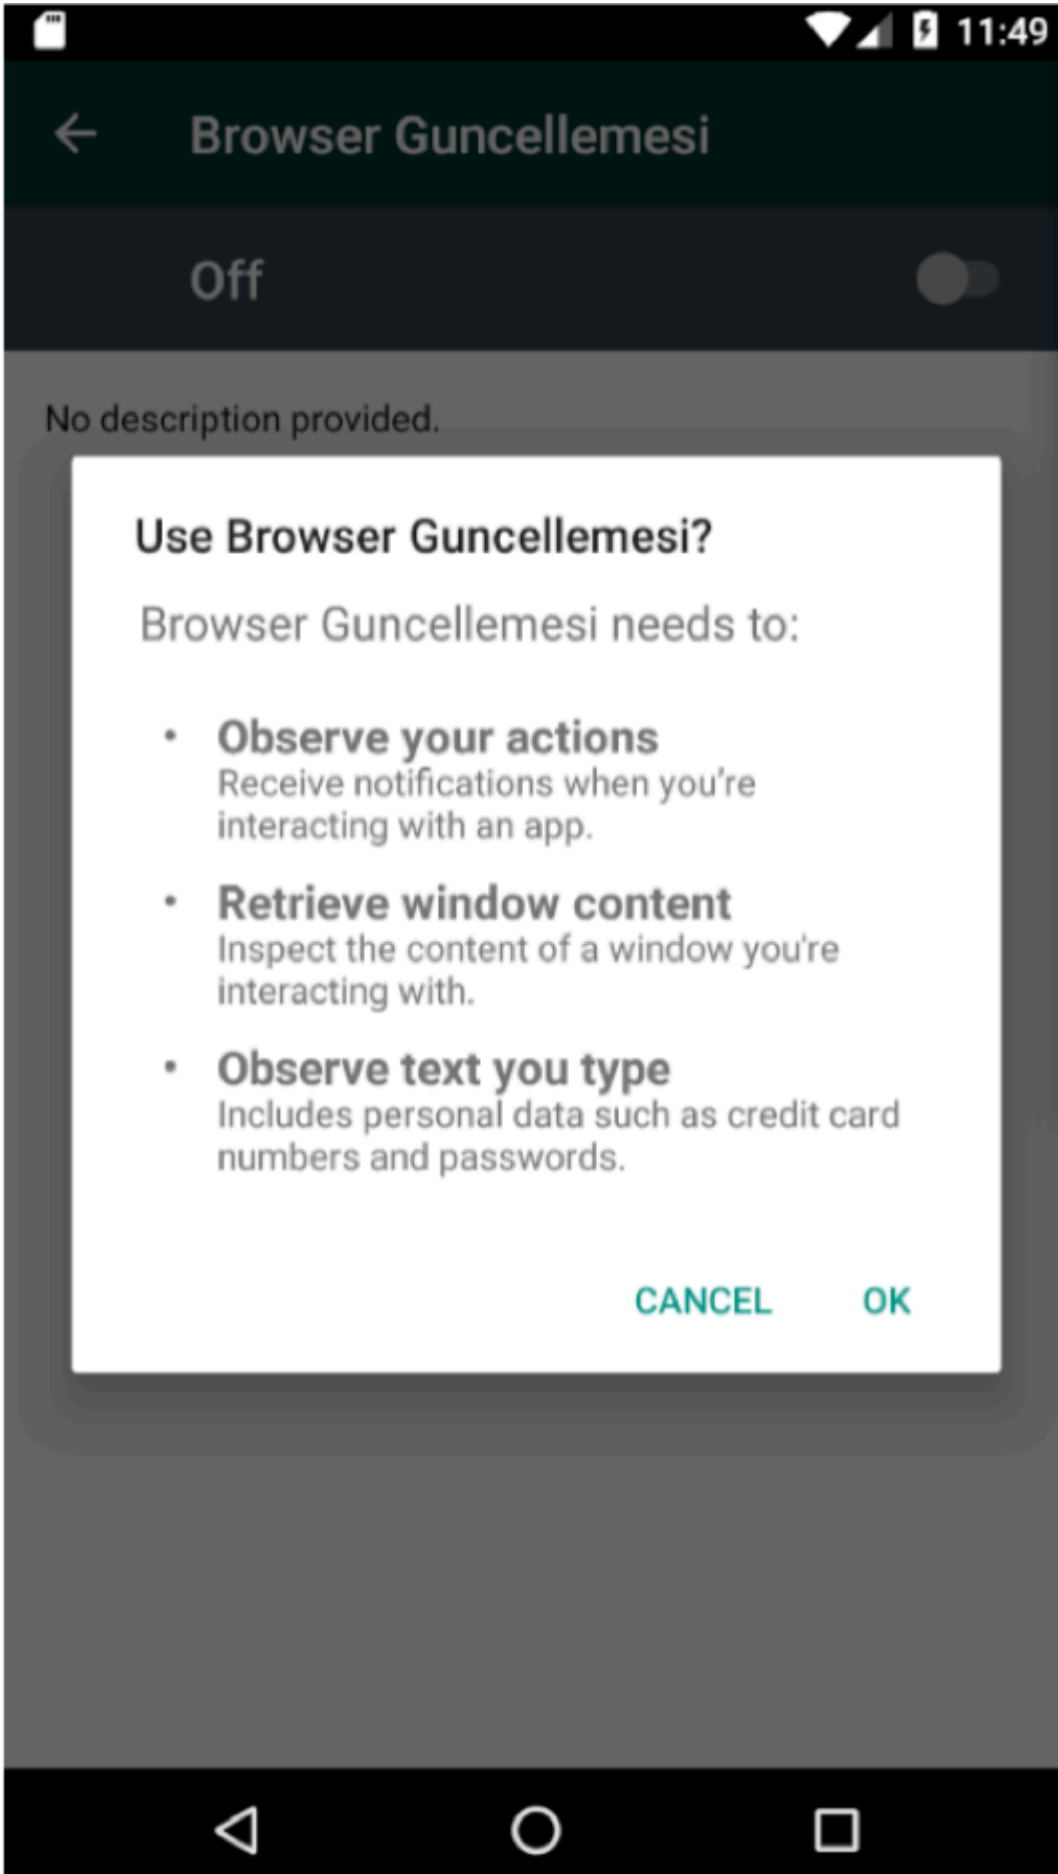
11:49

Browser Guncellemesi

Off

No description provided.

Use Browser Guncellemesi?

Browser Guncellemesi needs to:

• Observe your actions
Receive notifications when you're interacting with an app.

• Retrieve window content
Inspect the content of a window you're interacting with.

• Observe text you type
Includes personal data such as credit card numbers and passwords.

CANCEL OK